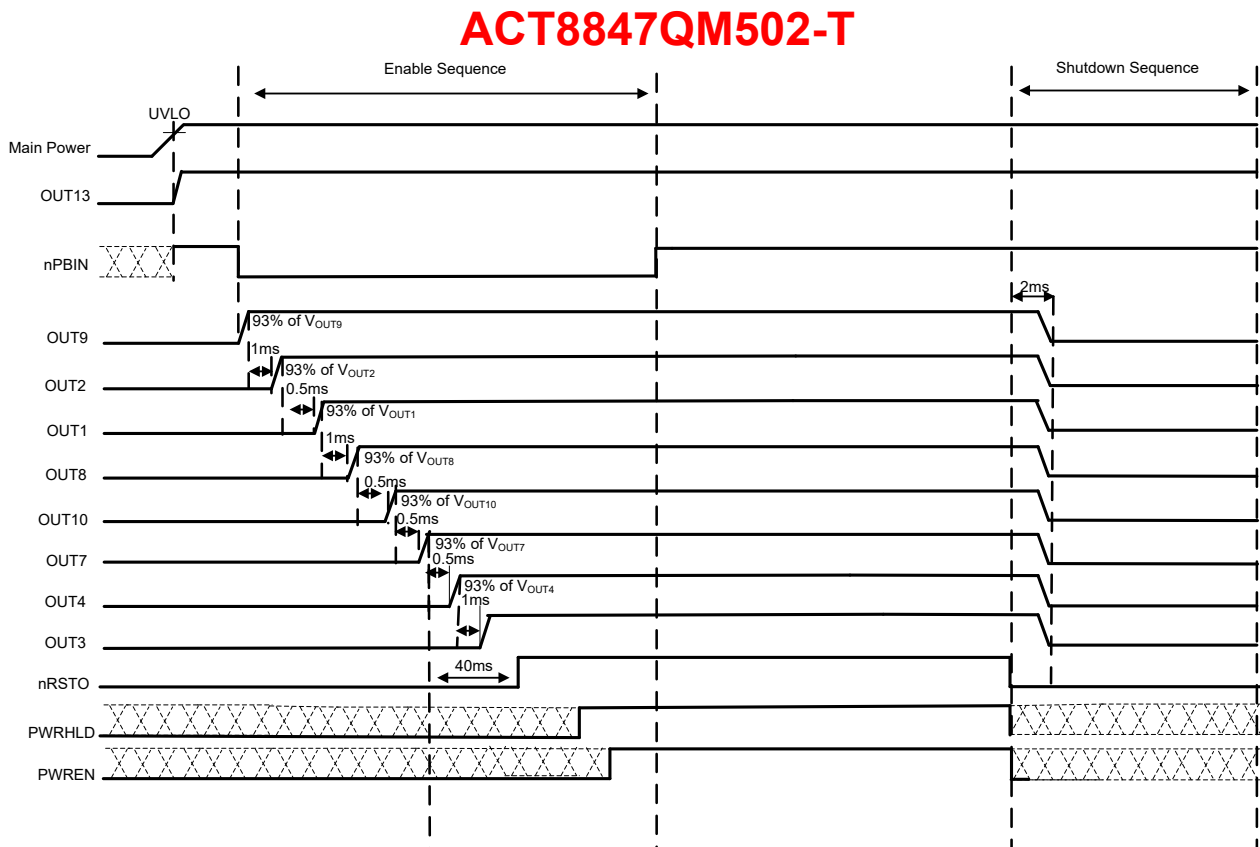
ACT8847QM502-T

Enable Sequence

Shutdown Sequence

UVLO

Main Power

OUT13

nPBIN

2ms

OUT9

93% of $V_{OUT9}$

1ms

OUT2

93% of $V_{OUT2}$

0.5ms

OUT1

93% of $V_{OUT1}$

1ms

OUT8

93% of $V_{OUT8}$

0.5ms

OUT10

93% of $V_{OUT10}$

0.5ms

OUT7

93% of $V_{OUT7}$

0.5ms

OUT4

93% of $V_{OUT4}$

1ms

OUT3

40ms

nRSTO

PWRHLD

PWREN